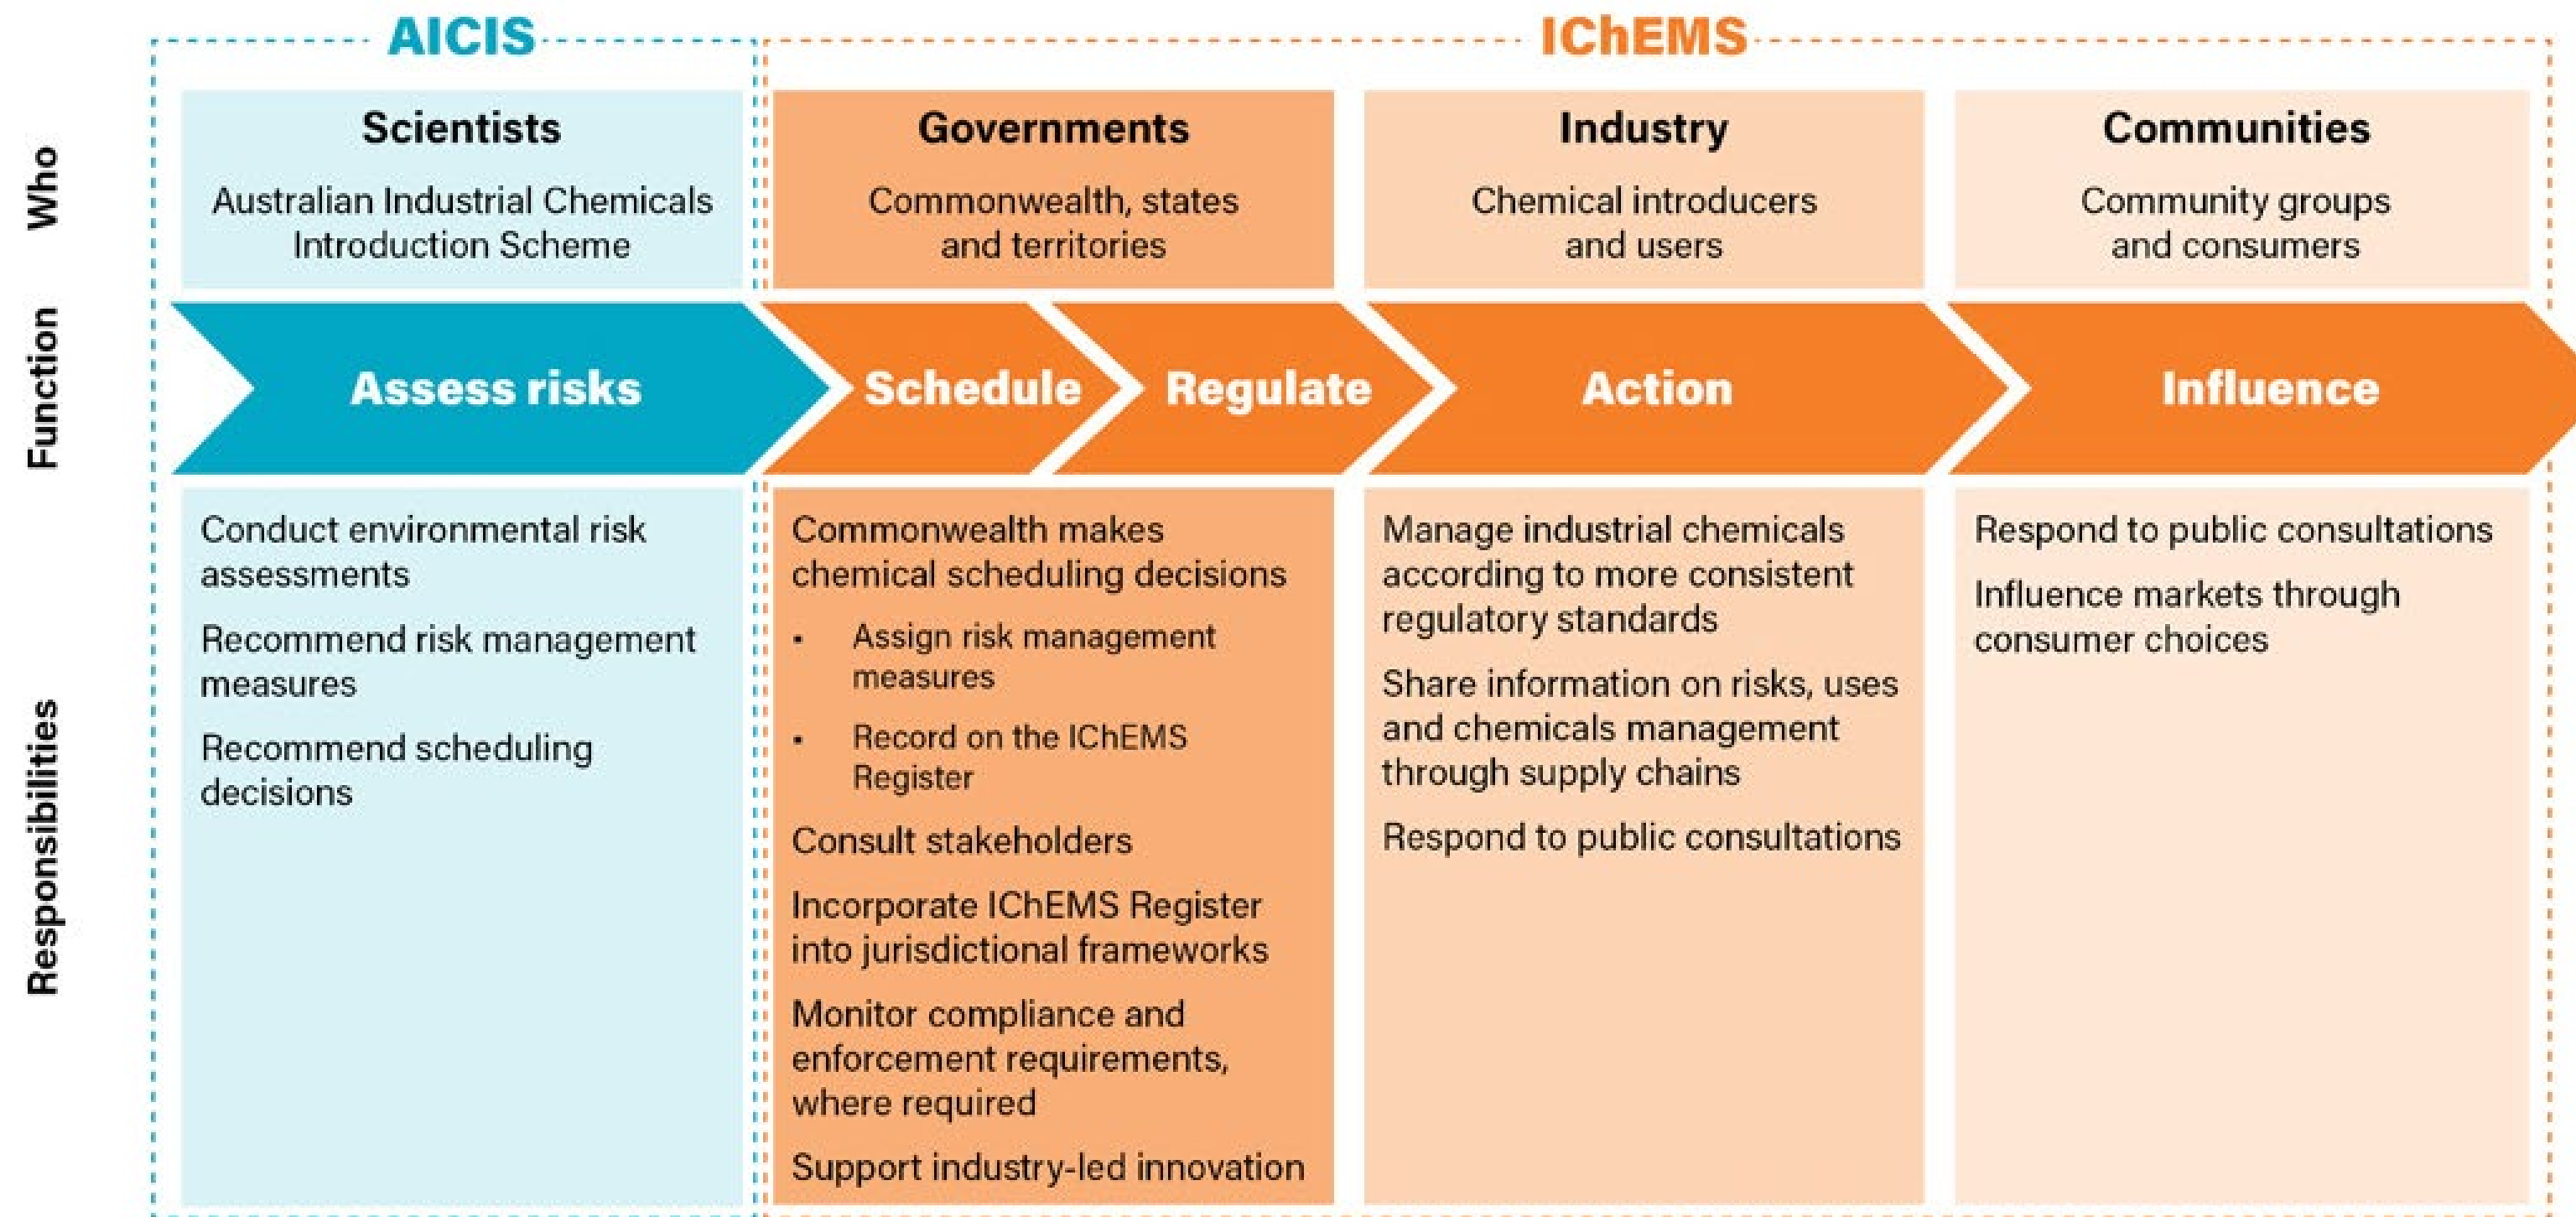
AICIS

IChEMS

Who

Scientists
Australian Industrial Chemicals Introduction Scheme

Governments
Commonwealth, states and territories

Industry
Chemical introducers and users

Communities
Community groups and consumers

Function

Assess risks

Schedule

Regulate

Action

Influence

Responsibilities

Conduct environmental risk assessments

Recommend risk management measures

Recommend scheduling decisions

Commonwealth makes chemical scheduling decisions

- Assign risk management measures
- Record on the IChEMS Register

Consult stakeholders

Incorporate IChEMS Register into jurisdictional frameworks

Monitor compliance and enforcement requirements, where required

Support industry-led innovation

Manage industrial chemicals according to more consistent regulatory standards

Share information on risks, uses and chemicals management through supply chains

Respond to public consultations

Respond to public consultations

Influence markets through consumer choices